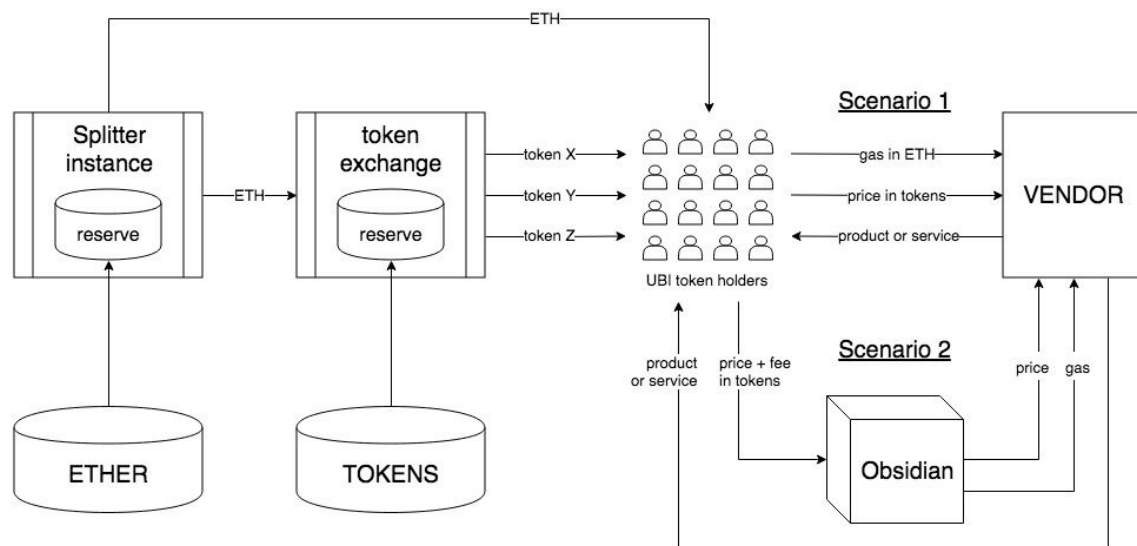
ETH

Scenario 1

Splitter instance

reserve

ETH

token exchange

reserve

token X

token Y

token Z

UBI token holders

gas in ETH

price in tokens

product or service

VENDOR

ETHER

TOKENS

product or service

price + fee in tokens

Scenario 2

price

gas

Obsidian